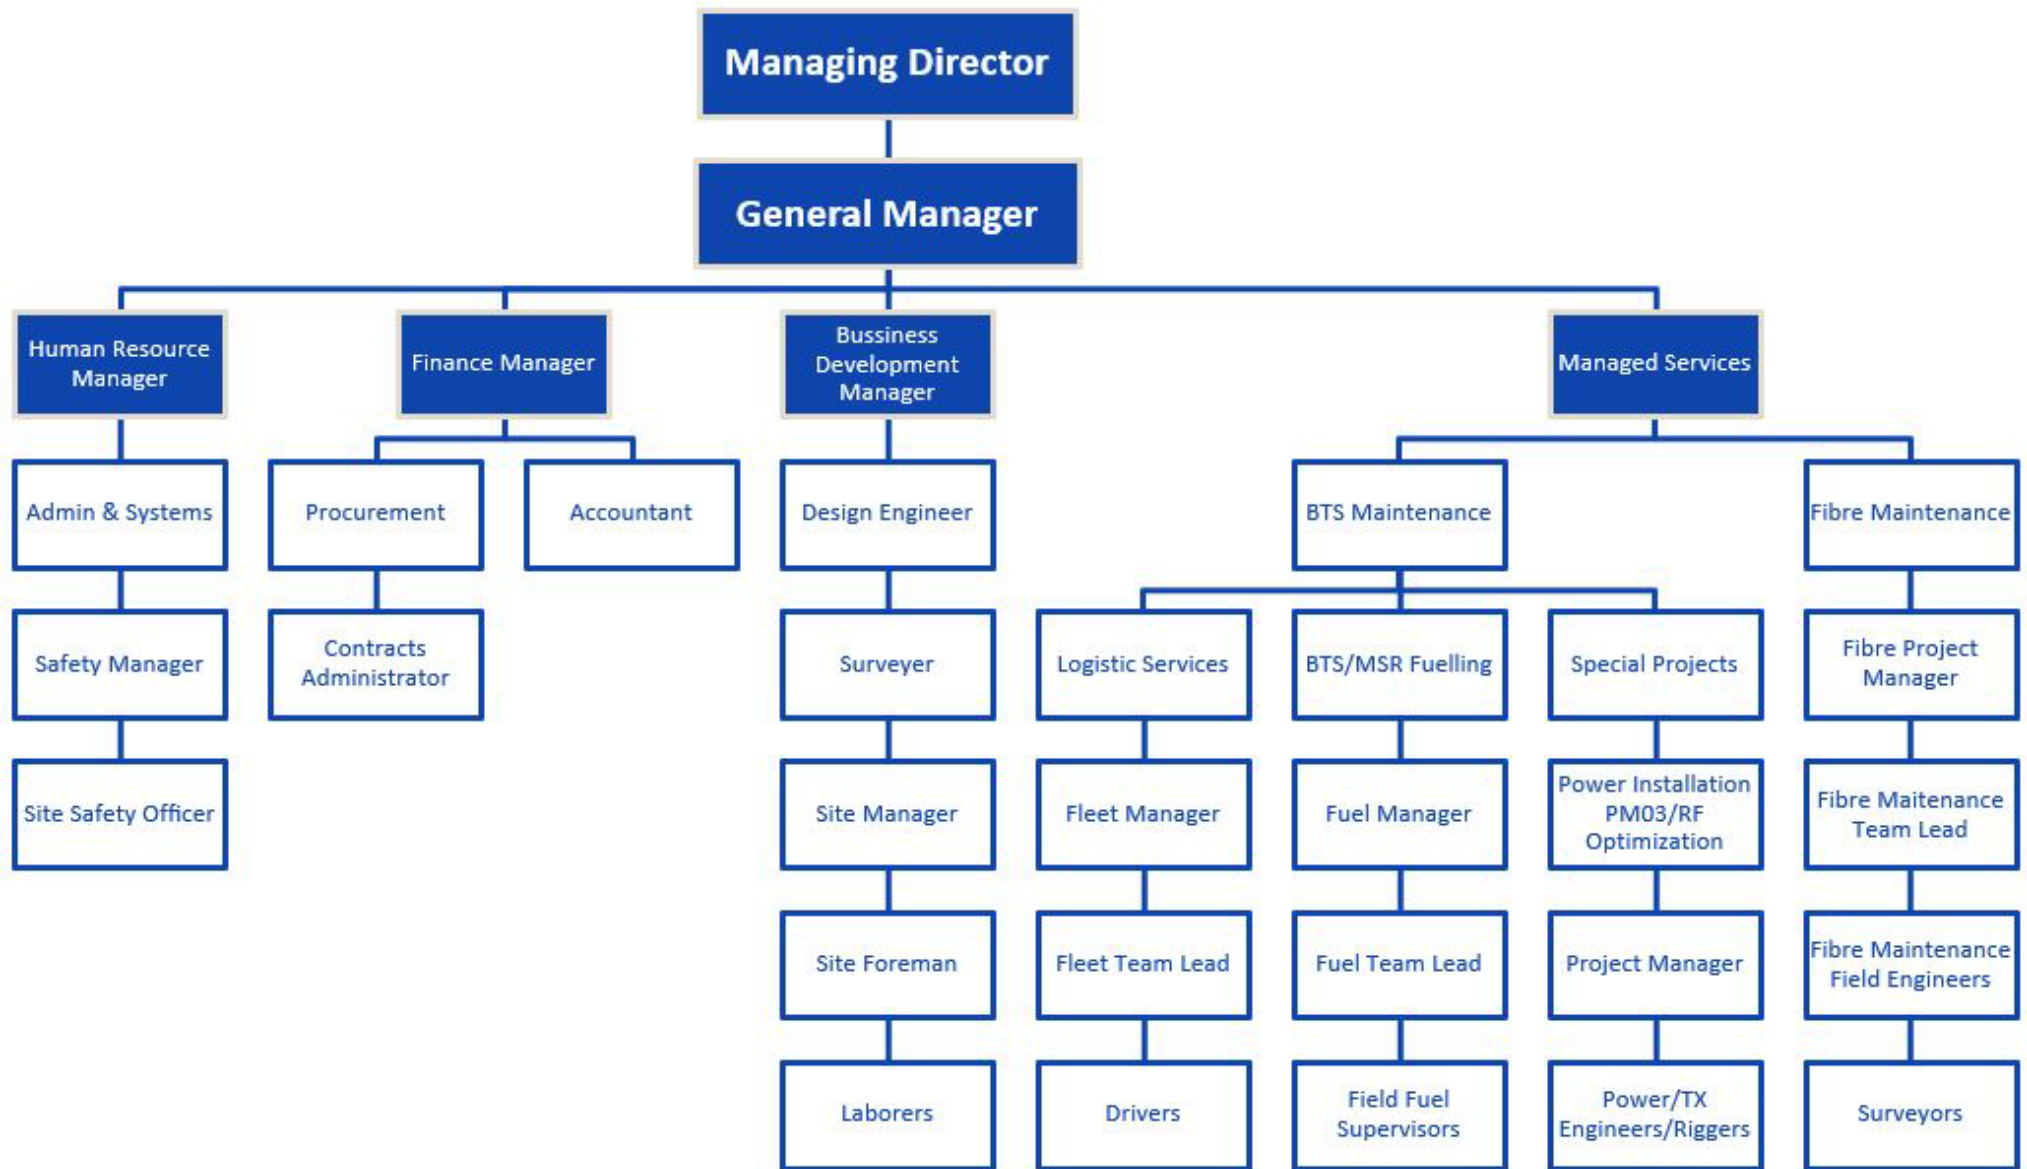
Managing Director

General Manager

Human Resource Manager

Finance Manager

Bussiness Development Manager

Managed Services

Admin & Systems

Procurement

Accountant

Design Engineer

BTS Maintenance

Fibre Maintenance

Safety Manager

Contracts Administrator

Surveyer

Logistic Services

BTS/MSR Fuelling

Special Projects

Fibre Project Manager

Site Safety Officer

Site Manager

Fleet Manager

Fuel Manager

Power Installation PM03/RF Optimization

Fibre Maitenance Team Lead

Site Foreman

Fleet Team Lead

Fuel Team Lead

Project Manager

Fibre Maintenance Field Engineers

Laborers

Drivers

Field Fuel Supervisors

Power/TX Engineers/Riggers

Surveyors